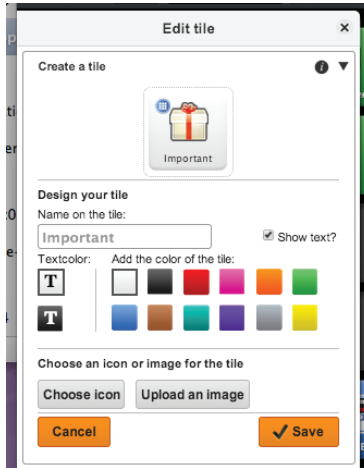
Edit tile

×

Create a tile

Important

Design your tile

Name on the tile:

Important

Show text?

Textcolor:

Add the color of the tile:

T

T

Choose an icon or image for the tile

Choose icon

Upload an image

Cancel

Save